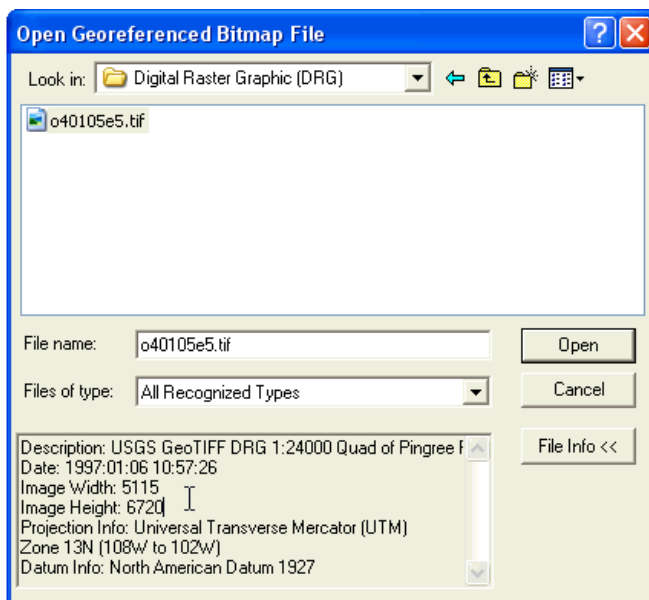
Open Georeferenced Bitmap File

Look in: Digital Raster Graphic (DRG)

o40105e5.tif

File name: o40105e5.tif

Files of type: All Recognized Types

Open

Cancel

File Info <<

Description: USGS GeoTIFF DRG 1:24000 Quad of Pingree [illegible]
Date: 1997:01:06 10:57:26
Image Width: 5115
Image Height: 6720
Projection Info: Universal Transverse Mercator (UTM)
Zone 13N (108W to 102W)
Datum Info: North American Datum 1927